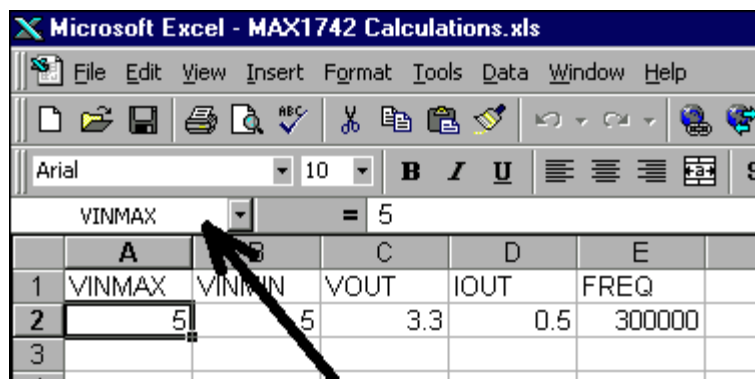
Microsoft Excel - MAX1742 Calculations.xls

File Edit View Insert Format Tools Data Window Help

Arial 10 B I U

VINMAX = 5

| | A | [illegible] | C | D | E |
|---|---|---|---|---|---|
| 1 | VINMAX | VIN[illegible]N | VOUT | IOUT | FREQ |
| 2 | 5 | 5 | 3.3 | 0.5 | 300000 |
| 3 | | | | | |